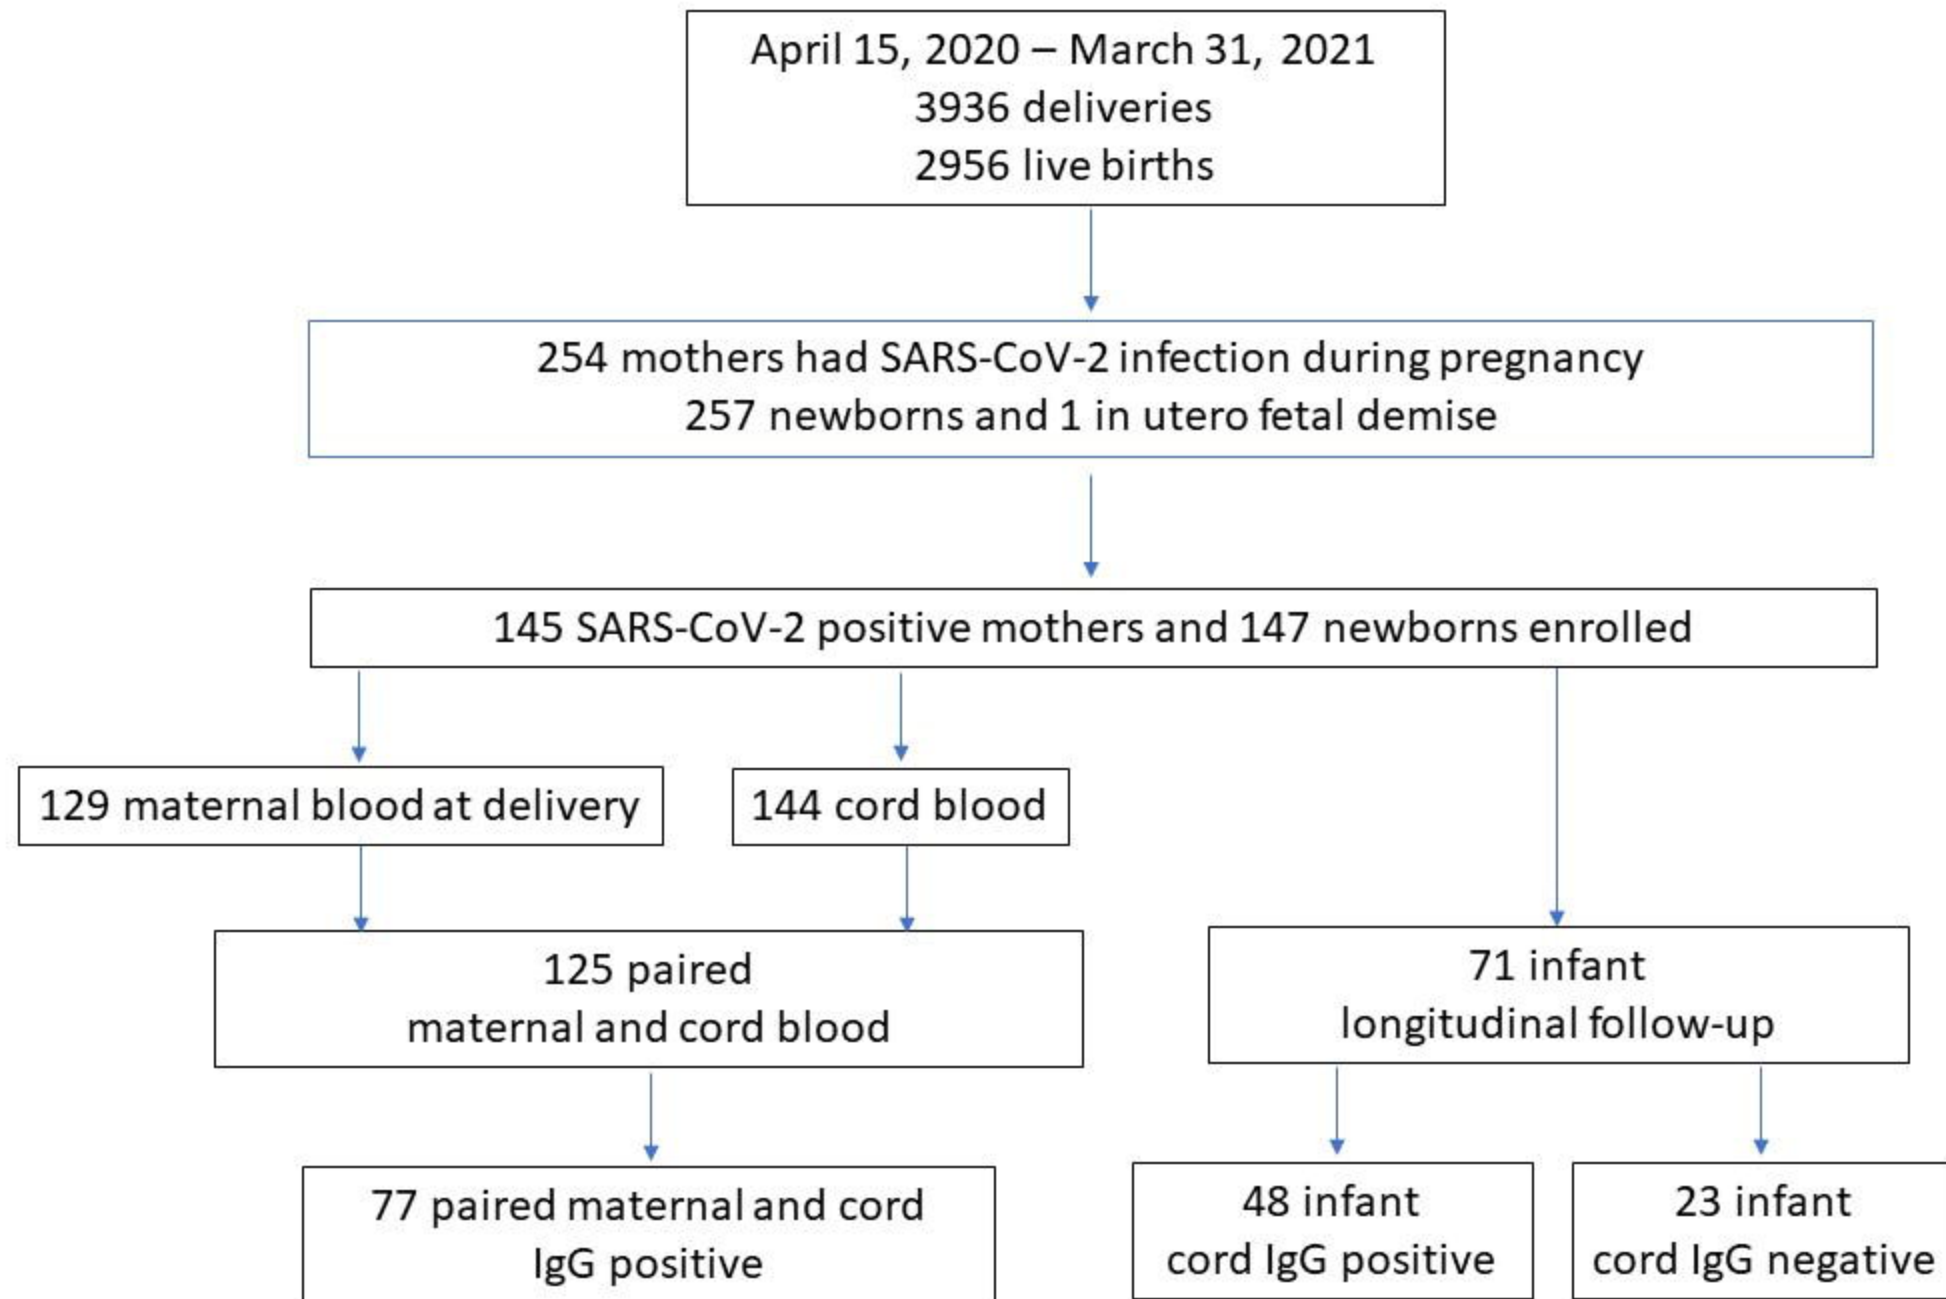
April 15, 2020 – March 31, 2021
3936 deliveries
2956 live births

254 mothers had SARS-CoV-2 infection during pregnancy
257 newborns and 1 in utero fetal demise

145 SARS-CoV-2 positive mothers and 147 newborns enrolled

129 maternal blood at delivery

144 cord blood

125 paired
maternal and cord blood

71 infant
longitudinal follow-up

77 paired maternal and cord
IgG positive

48 infant
cord IgG positive

23 infant
cord IgG negative